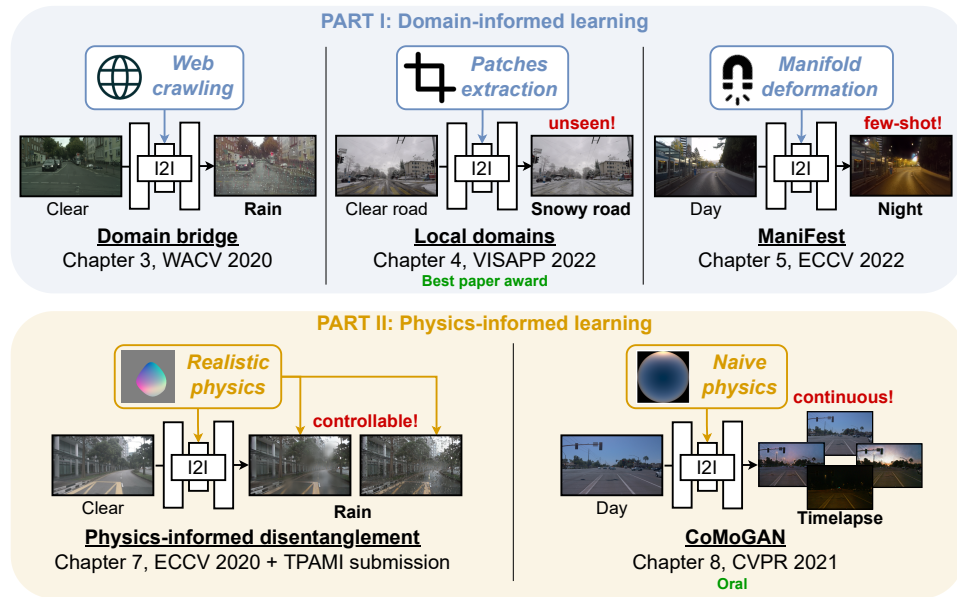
PART I: Domain-informed learning

Web crawling

I2I

Clear

Rain

Domain bridge

Chapter 3, WACV 2020

Patches extraction

unseen!

I2I

Clear road

Snowy road

Local domains

Chapter 4, VISAPP 2022

Best paper award

Manifold deformation

few-shot!

I2I

Day

Night

ManiFest

Chapter 5, ECCV 2022

PART II: Physics-informed learning

Realistic physics

controllable!

I2I

Clear

Rain

Physics-informed disentanglement

Chapter 7, ECCV 2020 + TPAMI submission

Naive physics

continuous!

I2I

Day

Timelapse

CoMoGAN

Chapter 8, CVPR 2021

Oral